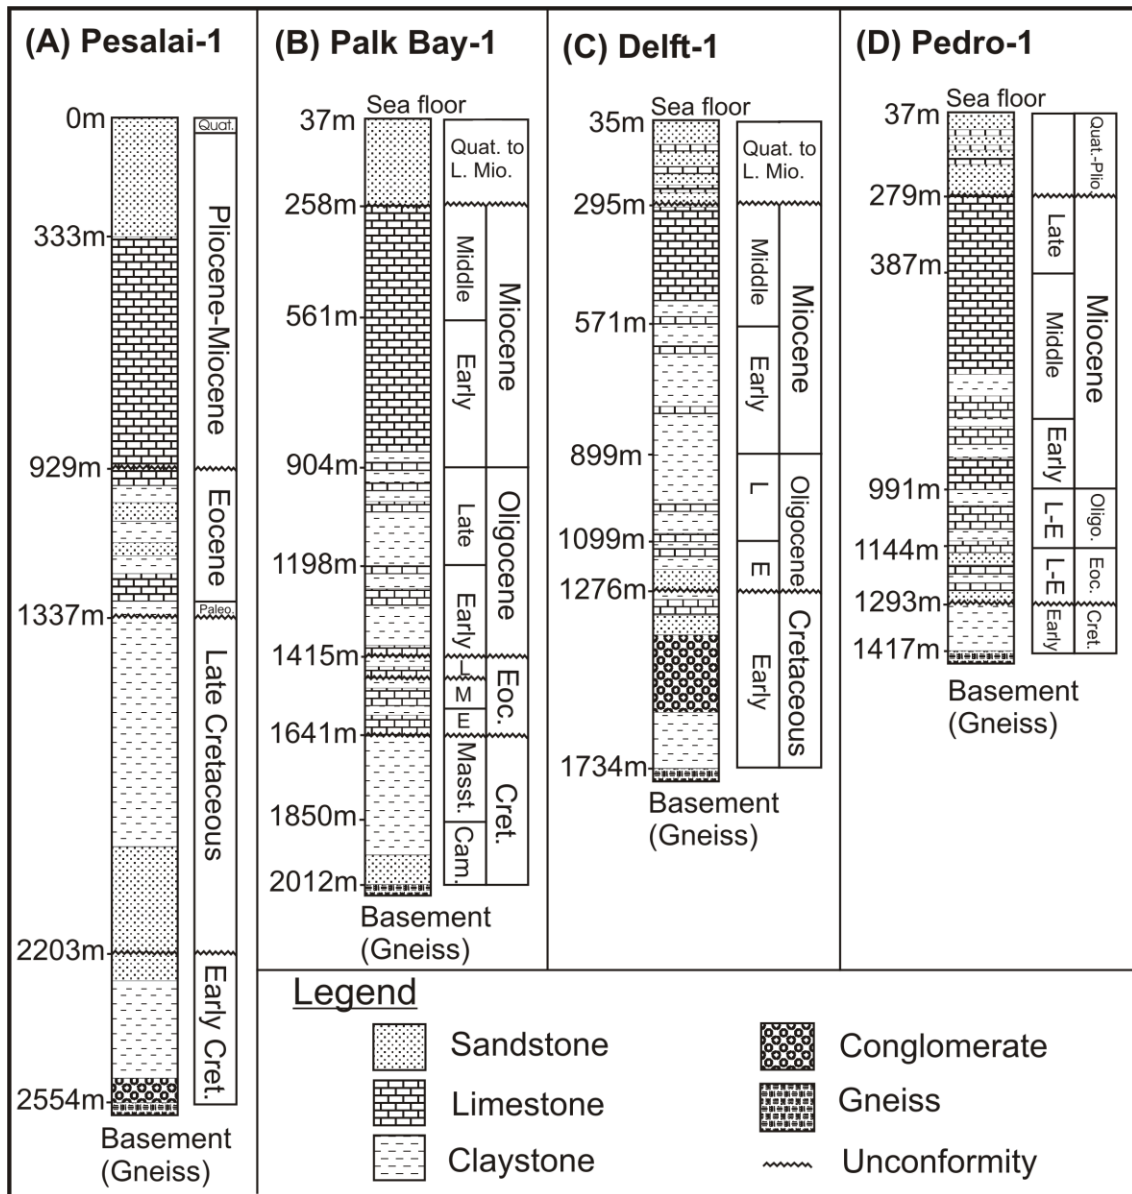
(A) Pesalai-1

0m
333m
929m
1337m
2203m
2554m

Quat.
Pliocene-Miocene
Eocene
Paleo.
Late Cretaceous
Early Cret.

Basement (Gneiss)

(B) Palk Bay-1

Sea floor
37m
258m
561m
904m
1198m
1415m
1641m
1850m
2012m

Quat. to L. Mio.
Middle
Early
Miocene
Late
Early
Oligocene
L
M
E
Eoc.
Masst.
Cam.
Cret.

Basement (Gneiss)

(C) Delft-1

Sea floor
35m
295m
571m
899m
1099m
1276m
1734m

Quat. to L. Mio.
Middle
Early
Miocene
L
E
Oligocene
Early
Cretaceous

Basement (Gneiss)

(D) Pedro-1

Sea floor
37m
279m
387m
991m
1144m
1293m
1417m

Quat.-Plio
Late
Middle
Early
Miocene
L-E
Oligo.
L-E
Eoc.
Early
Cret.

Basement (Gneiss)

Legend
Sandstone
Limestone
Claystone
Conglomerate
Gneiss
Unconformity